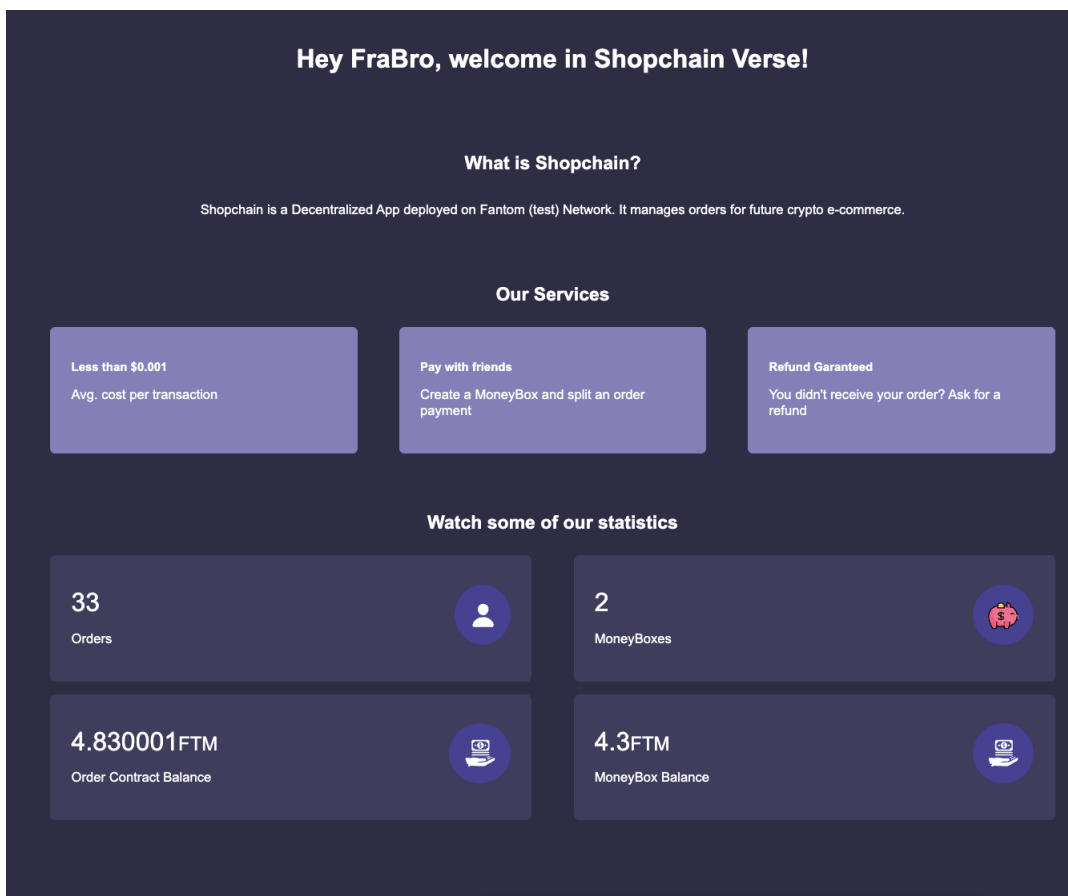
Hey FraBro, welcome in Shopchain Verse!

What is Shopchain?

Shopchain is a Decentralized App deployed on Fantom (test) Network. It manages orders for future crypto e-commerce.

Our Services

Less than \$0.001
Avg. cost per transaction

Pay with friends
Create a MoneyBox and split an order payment

Refund Garanteed
You didn't receive your order? Ask for a refund

Watch some of our statistics

33
Orders

2
MoneyBoxes

4.830001FTM
Order Contract Balance

4.3FTM
MoneyBox Balance